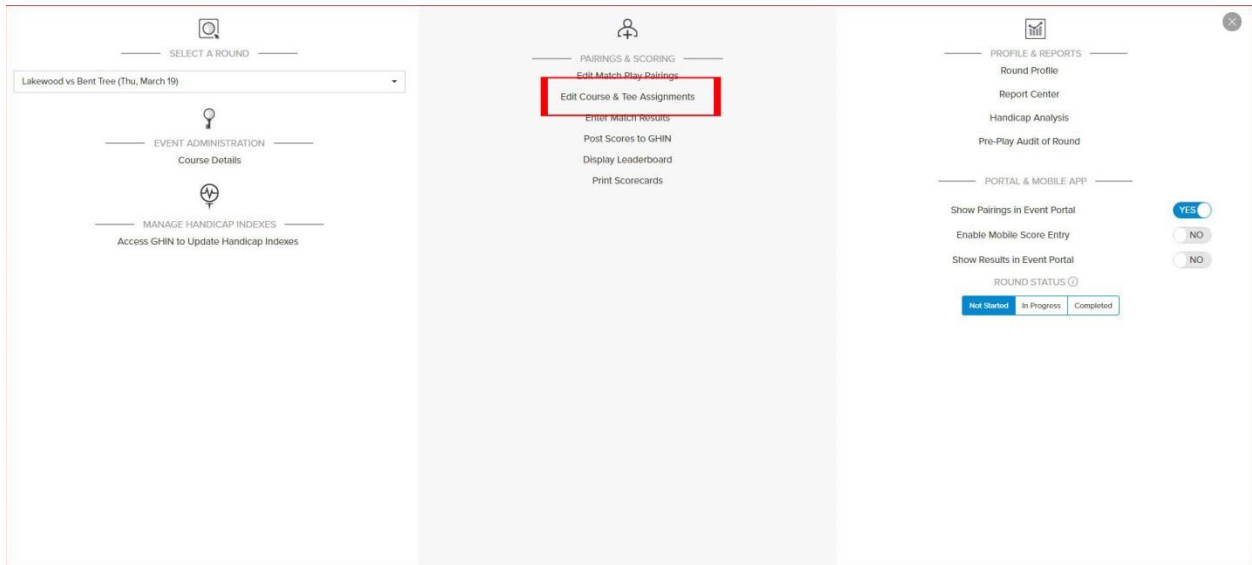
SELECT A ROUND

Lakewood vs Bent Tree (Thu, March 19)

EVENT ADMINISTRATION

Course Details

MANAGE HANDICAP INDEXES

Access GHIN to Update Handicap Indexes

PAIRINGS & SCORING

Edit Match Play Pairings

Edit Course & Tee Assignments

Enter Match Results

Post Scores to GHIN

Display Leaderboard

Print Scorecards

PROFILE & REPORTS

Round Profile

Report Center

Handicap Analysis

Pre-Play Audit of Round

PORTAL & MOBILE APP

Show Pairings in Event Portal YES

Enable Mobile Score Entry NO

Show Results in Event Portal NO

ROUND STATUS ⓘ

Not Started | In Progress | Completed